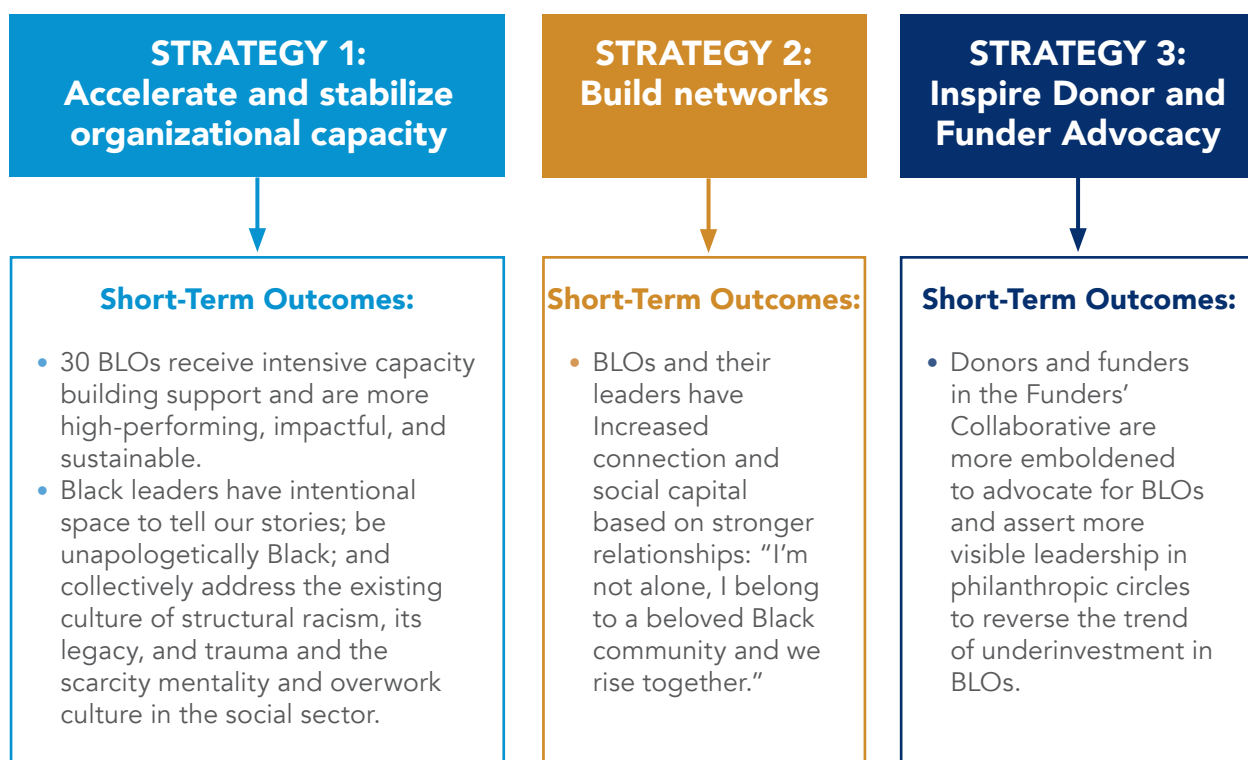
STRATEGY 1:
Accelerate and stabilize organizational capacity

Short-Term Outcomes:

• 30 BLOs receive intensive capacity building support and are more high-performing, impactful, and sustainable.
• Black leaders have intentional space to tell our stories; be unapologetically Black; and collectively address the existing culture of structural racism, its legacy, and trauma and the scarcity mentality and overwork culture in the social sector.

STRATEGY 2:
Build networks

Short-Term Outcomes:

• BLOs and their leaders have Increased connection and social capital based on stronger relationships: “I'm not alone, I belong to a beloved Black community and we rise together.”

STRATEGY 3:
Inspire Donor and Funder Advocacy

Short-Term Outcomes:

• Donors and funders in the Funders' Collaborative are more emboldened to advocate for BLOs and assert more visible leadership in philanthropic circles to reverse the trend of underinvestment in BLOs.